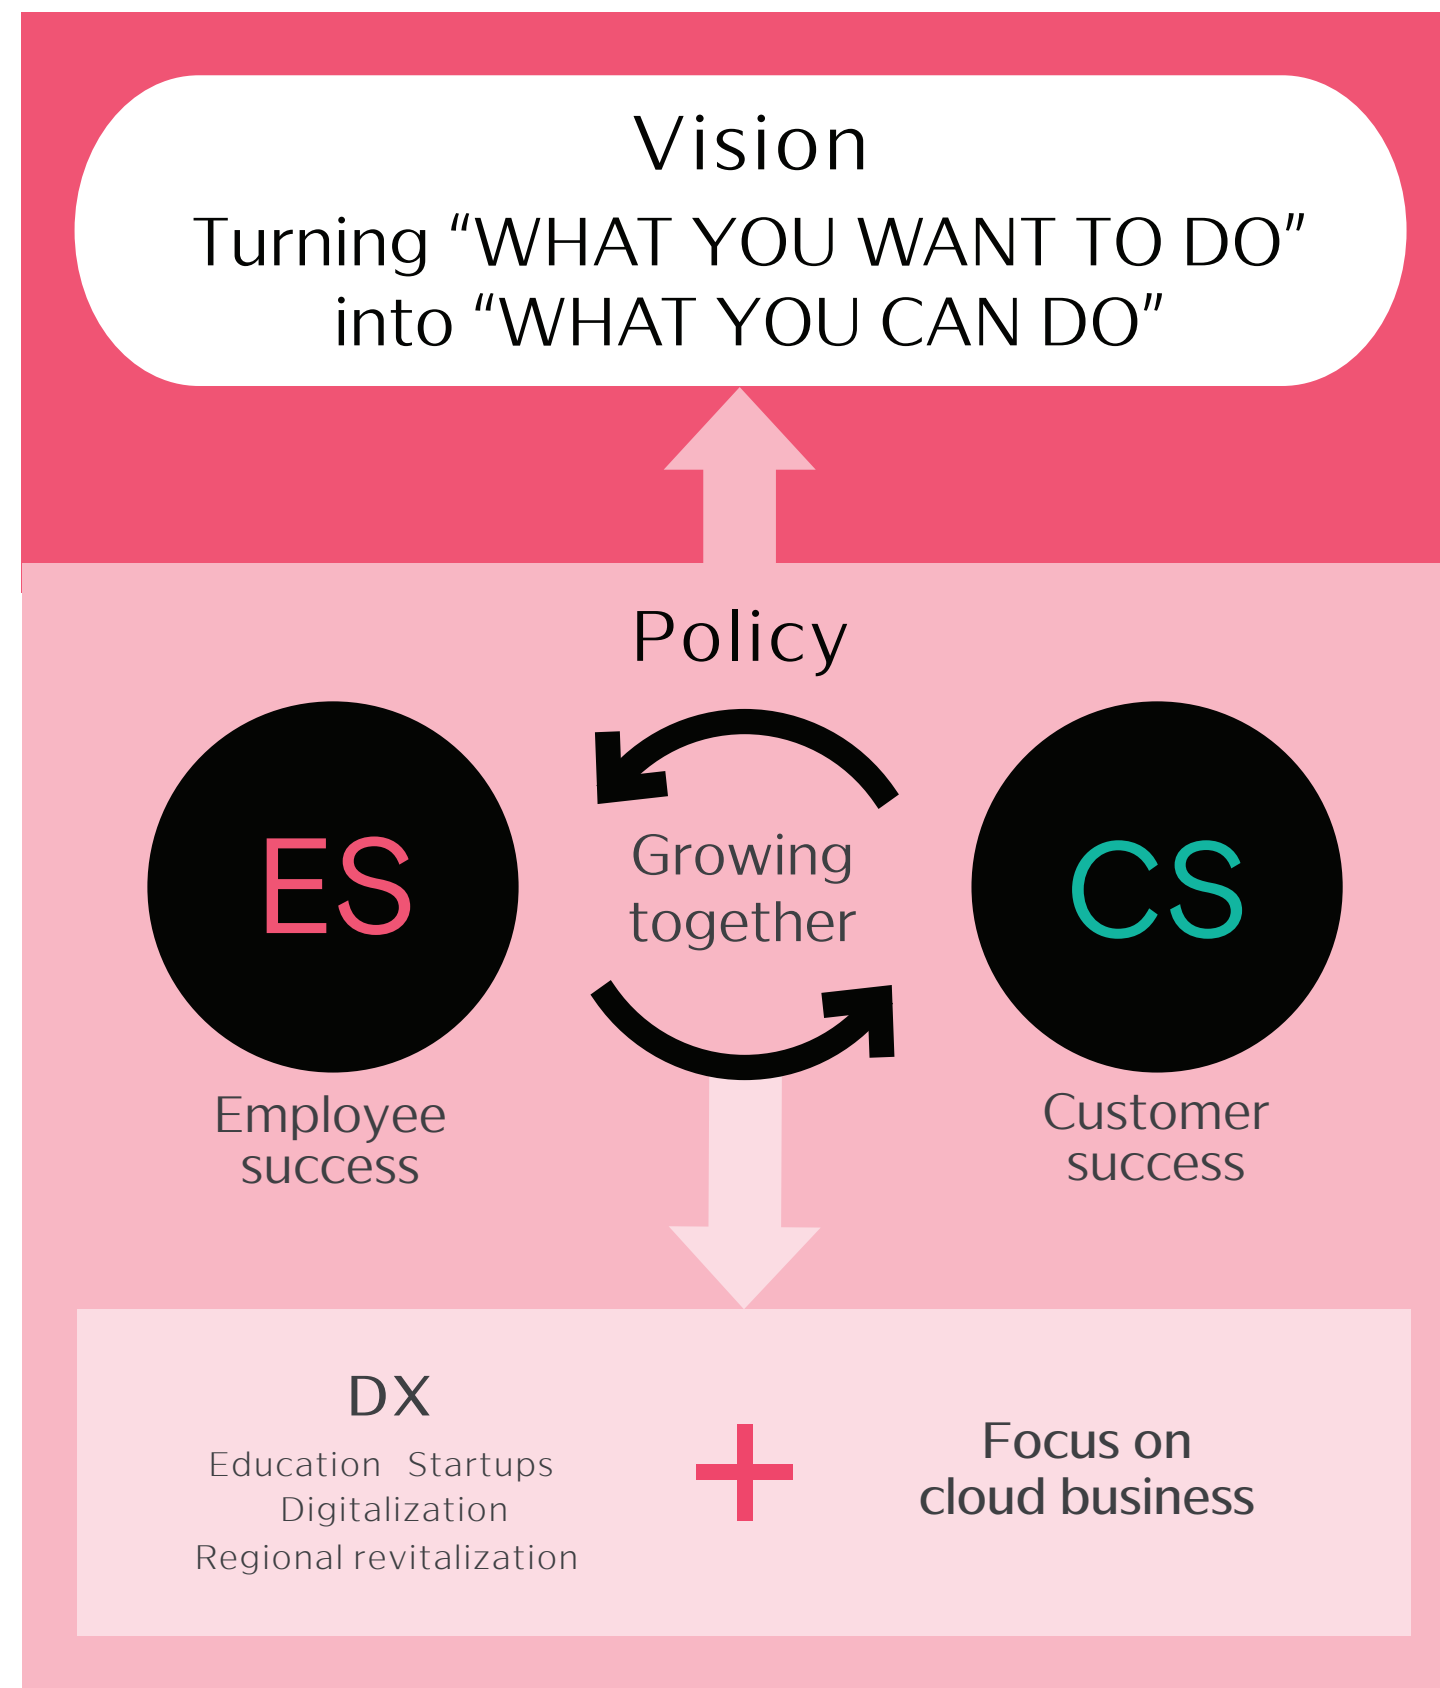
Vision
Turning “WHAT YOU WANT TO DO” into “WHAT YOU CAN DO”

Policy

ES
Employee success

Growing together

CS
Customer success

DX
Education Startups
Digitalization
Regional revitalization

+

Focus on cloud business